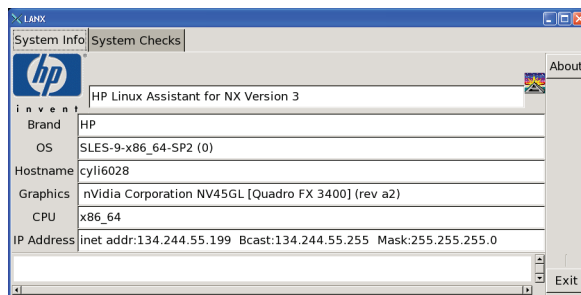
LANX

System Info | System Checks

invent

HP Linux Assistant for NX Version 3

About

| Brand | HP |
|---|---|
| OS | SLES-9-x86_64-SP2 (0) |
| Hostname | cyli6028 |
| Graphics | nVidia Corporation NV45GL [Quadro FX 3400] (rev a2) |
| CPU | x86_64 |
| IP Address | inet addr:134.244.55.199 Bcast:134.244.55.255 Mask:255.255.255.0 |

Exit